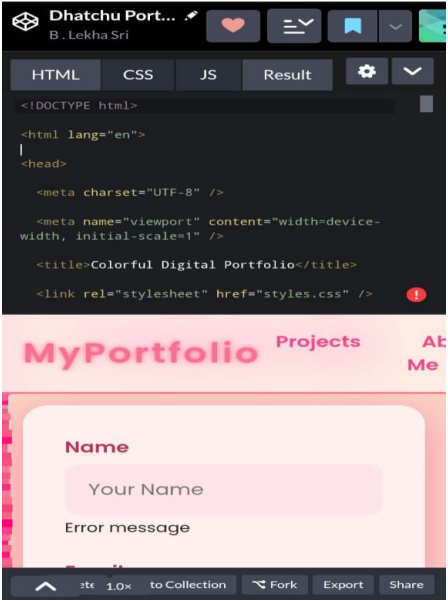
Dhatchu Port...
B . Lekha Sri

HTML CSS JS Result

<!DOCTYPE html>

<html lang="en">

<head>

<meta charset="UTF-8" />

<meta name="viewport" content="width=device-width, initial-scale=1" />

<title>Colorful Digital Portfolio</title>

<link rel="stylesheet" href="styles.css" />

MyPortfolio Projects Ab Me

Name

Your Name

Error message

ete 1.0× to Collection Fork Export Share